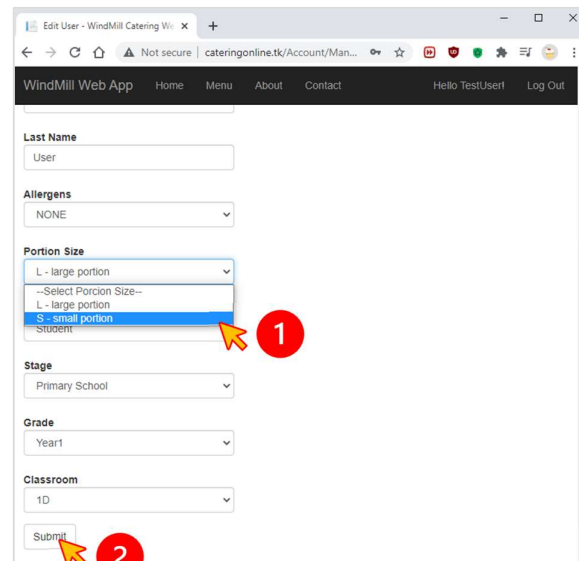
Edit User - WindMill Catering We ×
+
Not secure | cateringonline.tk/Account/Man...

WindMill Web App Home Menu About Contact Hello TestUser! Log Out

Last Name
User

Allergens
NONE

Portion Size
L - large portion
--Select Porcion Size--
L - large portion
S - small portion
Student

1

Stage
Primary School

Grade
Year1

Classroom
1D

Submit

2